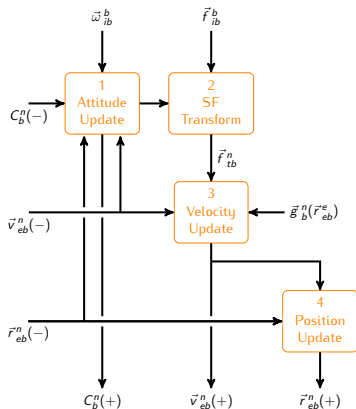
$\vec{\omega}^{\,b}_{ib}$

$\vec{f}^{\,b}_{ib}$

$C^n_b(-)$

1
Attitude
Update

2
SF
Transform

$\vec{f}^{\,n}_{ib}$

$\vec{v}^{\,n}_{eb}(-)$

3
Velocity
Update

$\vec{g}^{\,n}_{b}(\vec{r}^{\,e}_{eb})$

$\vec{r}^{\,n}_{eb}(-)$

4
Position
Update

$C^n_b(+)$

$\vec{v}^{\,n}_{eb}(+)$

$\vec{r}^{\,n}_{eb}(+)$